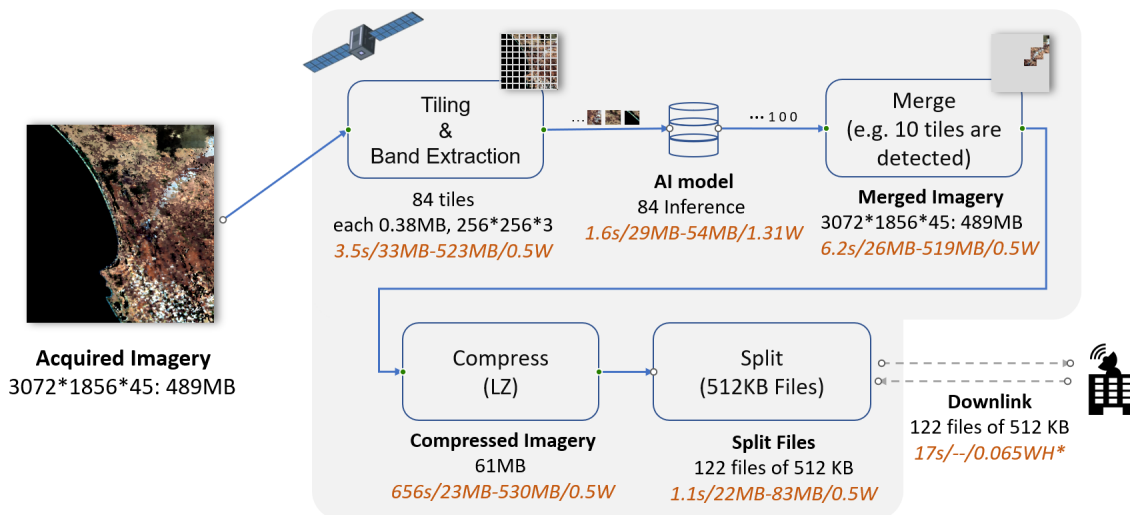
Tiling & Band Extraction

84 tiles
each 0.38MB, 256*256*3
3.5s/33MB-523MB/0.5W

... 100

AI model
84 Inference
1.6s/29MB-54MB/1.31W

Merge (e.g. 10 tiles are detected)

Merged Imagery
3072*1856*45: 489MB
6.2s/26MB-519MB/0.5W

Acquired Imagery
3072*1856*45: 489MB

Compress (LZ)

Compressed Imagery
61MB
656s/23MB-530MB/0.5W

Split (512KB Files)

Split Files
122 files of 512 KB
1.1s/22MB-83MB/0.5W

Downlink
122 files of 512 KB
17s/--/0.065WH*